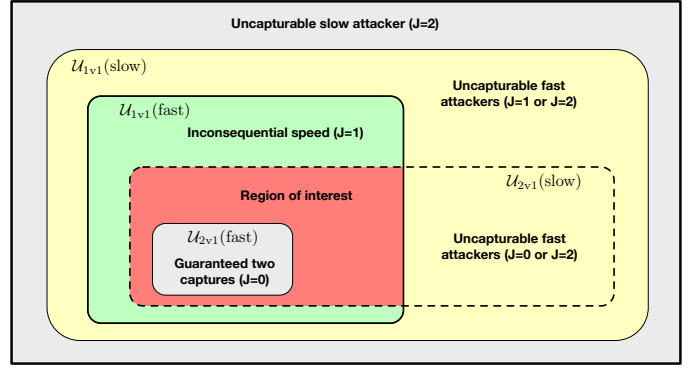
Uncapturable slow attacker (J=2)

$\mathcal{U}_{1v1}(\text{slow})$

Uncapturable fast attackers (J=1 or J=2)

$\mathcal{U}_{1v1}(\text{fast})$

Inconsequential speed (J=1)

$\mathcal{U}_{2v1}(\text{slow})$

Region of interest

$\mathcal{U}_{2v1}(\text{fast})$

Guaranteed two captures (J=0)

Uncapturable fast attackers (J=0 or J=2)